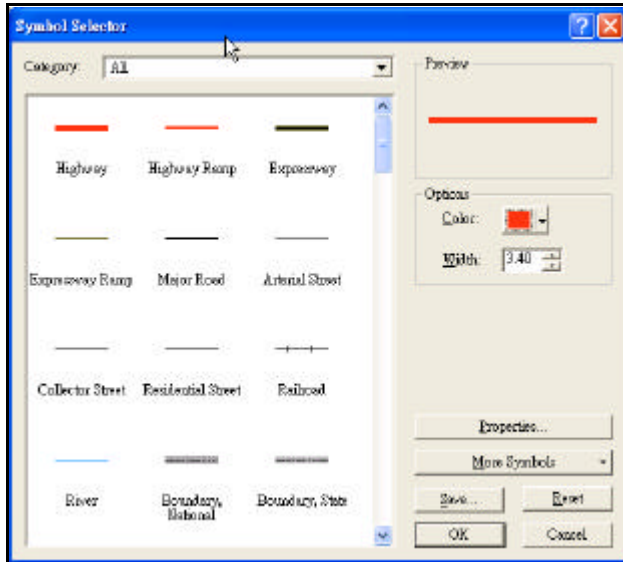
Symbol Selector

Category: All

Highway
Highway Ramp
Expressway
Expressway Ramp
Major Road
Arterial Street
Collector Street
Residential Street
Railroad
River
Boundary, National
Boundary, State

Preview

Options
Color:
Width: 3.40

Properties...
More Symbols
Save...
Reset
OK
Cancel